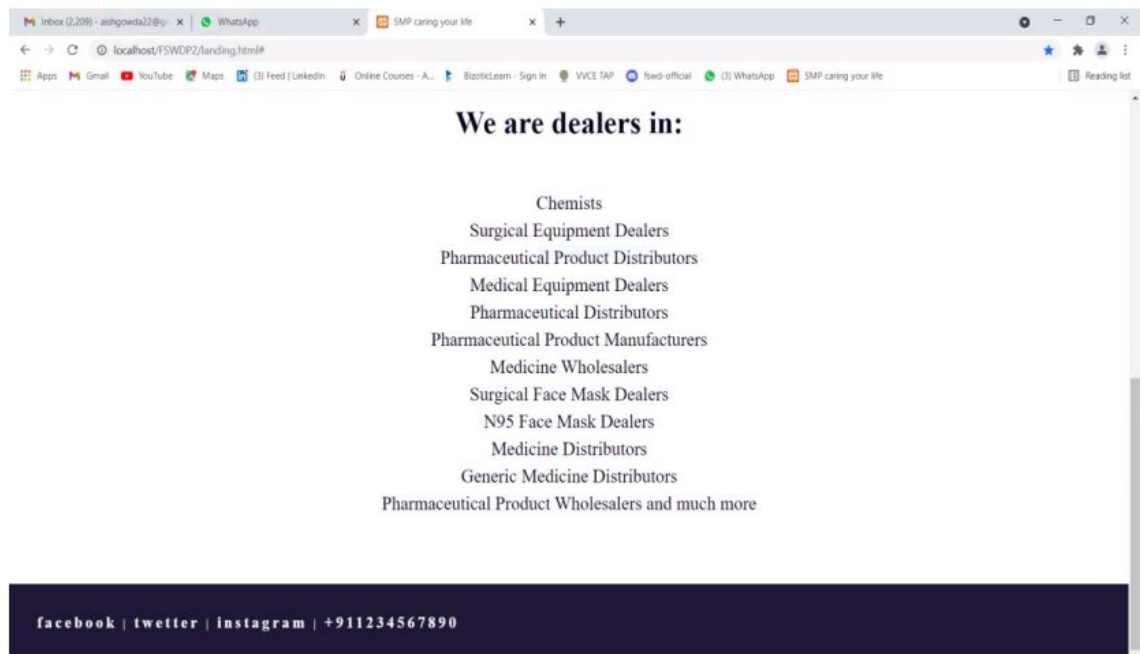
Inbox (2,209) - aishgowda22@g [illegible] × | WhatsApp × | SMP caring your life × +

localhost/FSWDP2/landing.html#

Apps Gmail YouTube Maps (3) Feed | LinkedIn Online Courses - A... BizoticLearn - Sign In VVCE TAP fswd-official (3) WhatsApp SMP caring your life Reading list

We are dealers in:

Chemists
Surgical Equipment Dealers
Pharmaceutical Product Distributors
Medical Equipment Dealers
Pharmaceutical Distributors
Pharmaceutical Product Manufacturers
Medicine Wholesalers
Surgical Face Mask Dealers
N95 Face Mask Dealers
Medicine Distributors
Generic Medicine Distributors
Pharmaceutical Product Wholesalers and much more

facebook | twetter | instagram | +911234567890